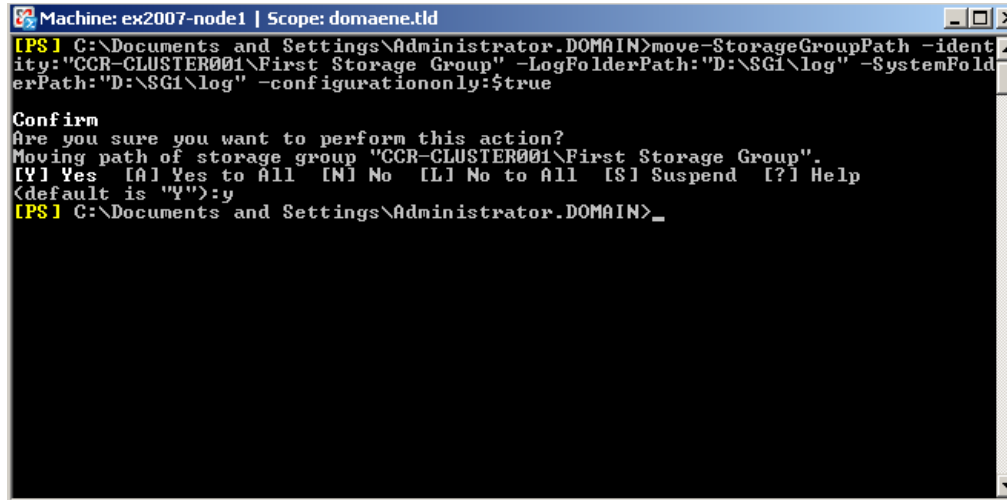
Machine: ex2007-node1 | Scope: domaene.tld

[PS] C:\Documents and Settings\Administrator.DOMAIN>move-StorageGroupPath -identity:"CCR-CLUSTER001\First Storage Group" -LogFolderPath:"D:\SG1\log" -SystemFolderPath:"D:\SG1\log" -configurationonly:$true

Confirm
Are you sure you want to perform this action?
Moving path of storage group "CCR-CLUSTER001\First Storage Group".
[Y] Yes [A] Yes to All [N] No [L] No to All [S] Suspend [?] Help
(default is "Y"):y
[PS] C:\Documents and Settings\Administrator.DOMAIN>_